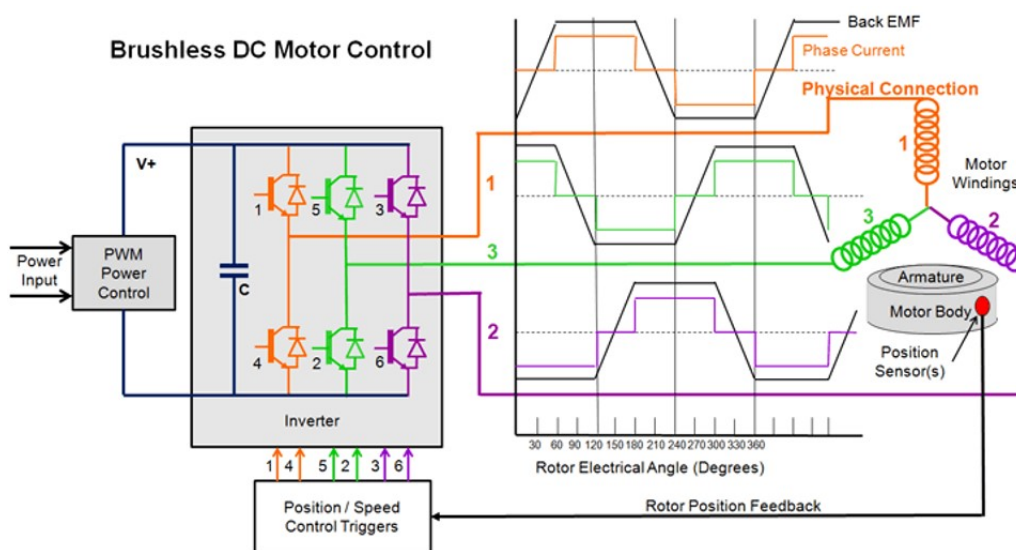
Brushless DC Motor Control

Back EMF
Phase Current
Physical Connection

V+

Power Input

PWM Power Control

C

1 5 3

4 2 6

Inverter

1

3

2

1

Motor Windings

3

2

Armature

Motor Body

Position Sensor(s)

30 60 90 120 150 180 210 240 270 300 330 360

Rotor Electrical Angle (Degrees)

1 4 5 2 3 6

Position / Speed Control Triggers

Rotor Position Feedback